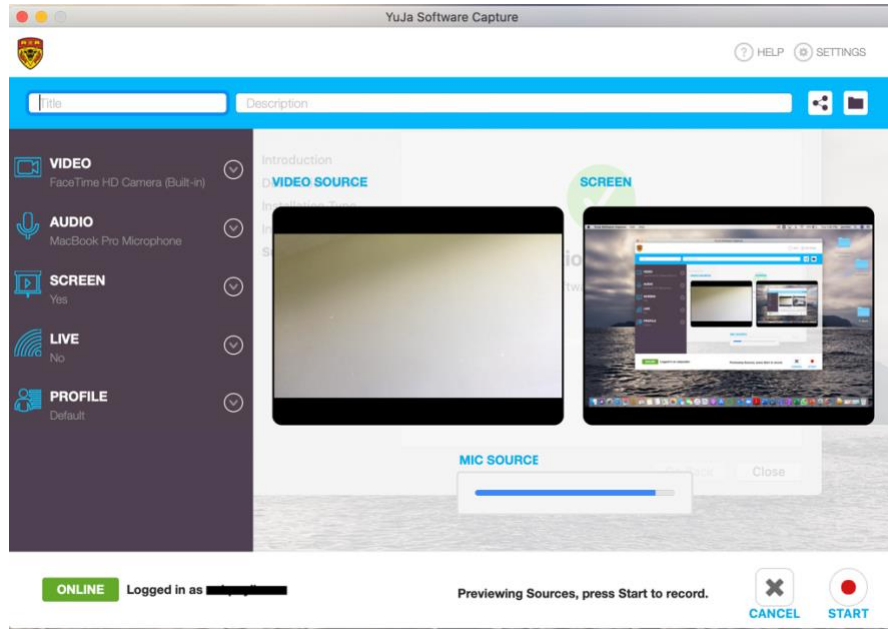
YuJa Software Capture

HELP SETTINGS

Title

Description

VIDEO
FaceTime HD Camera (Built-in)

AUDIO
MacBook Pro Microphone

SCREEN
Yes

LIVE
No

PROFILE
Default

Introduction

VIDEO SOURCE

SCREEN

MIC SOURCE

Close

ONLINE Logged in as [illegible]

Previewing Sources, press Start to record.

CANCEL

START